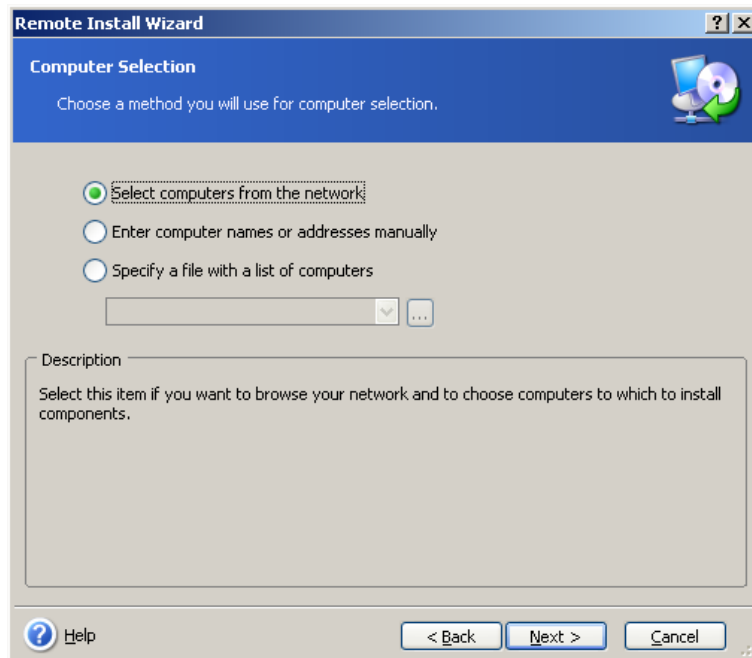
Remote Install Wizard

?

Computer Selection

Choose a method you will use for computer selection.

Select computers from the network

Enter computer names or addresses manually

Specify a file with a list of computers

...

Description

Select this item if you want to browse your network and to choose computers to which to install components.

Help

< Back

Next >

Cancel